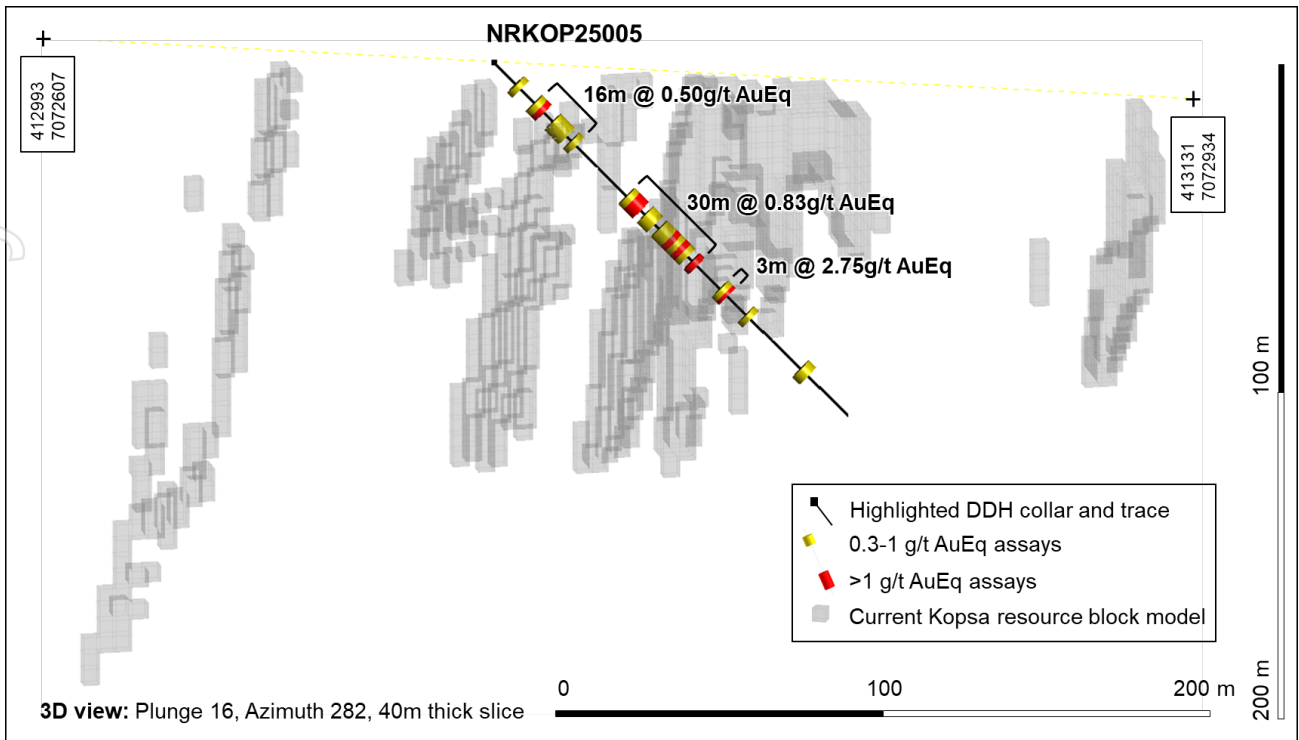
NRKOP25005

412993
7072607

413131
7072934

16m @ 0.50g/t AuEq

30m @ 0.83g/t AuEq

3m @ 2.75g/t AuEq

100 m

200 m

Highlighted DDH collar and trace

0.3-1 g/t AuEq assays

>1 g/t AuEq assays

Current Kopsa resource block model

0

100

200 m

**3D view:** Plunge 16, Azimuth 282, 40m thick slice